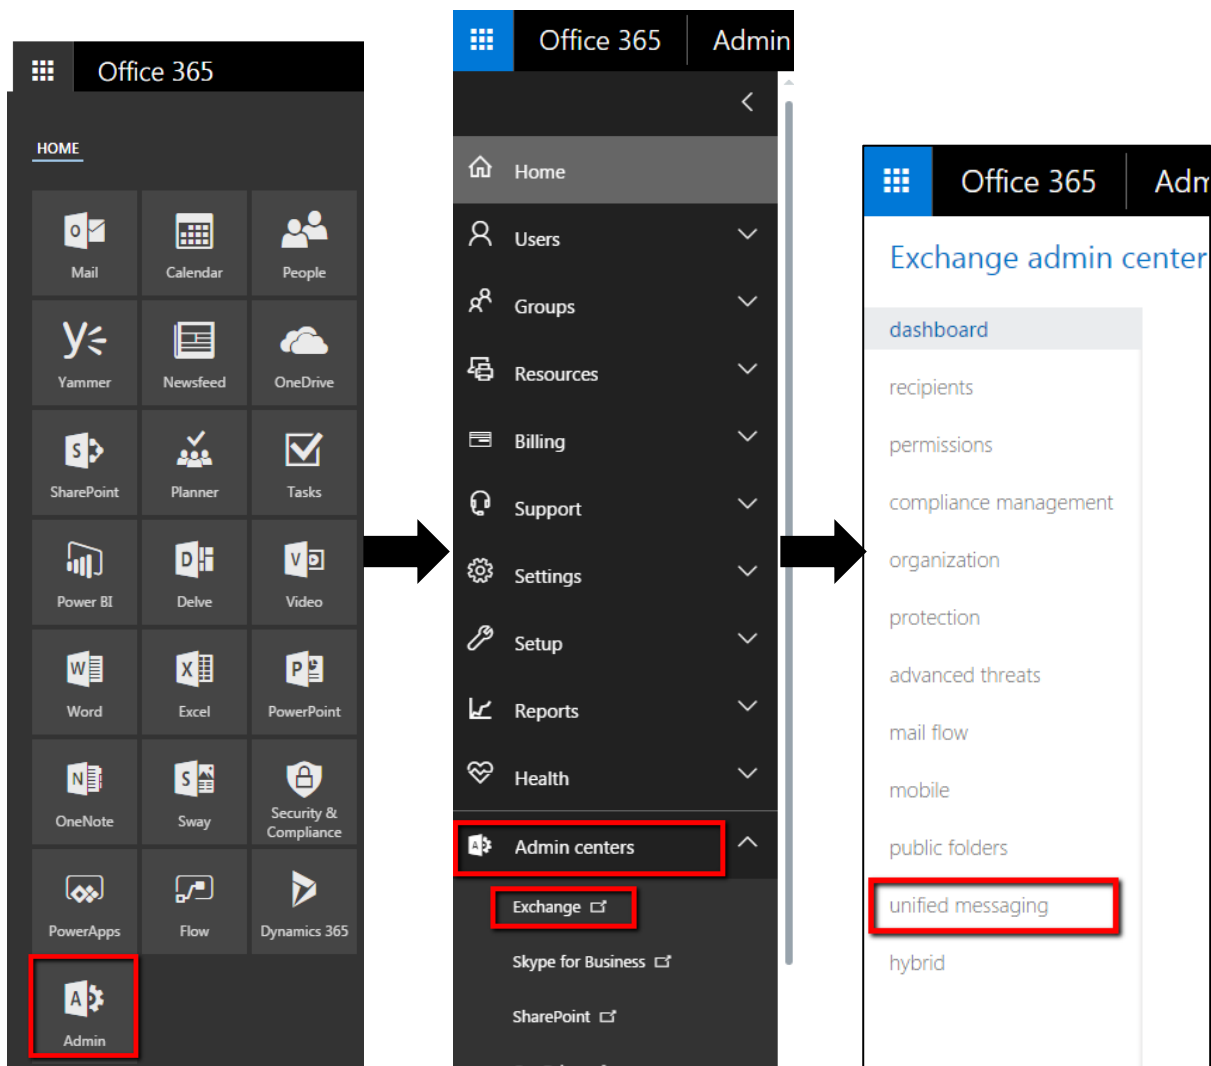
Office 365

HOME

Mail
Calendar
People
Yammer
Newsfeed
OneDrive
SharePoint
Planner
Tasks
Power BI
Delve
Video
Word
Excel
PowerPoint
OneNote
Sway
Security & Compliance
PowerApps
Flow
Dynamics 365
Admin

Office 365 Admin

Home
Users
Groups
Resources
Billing
Support
Settings
Setup
Reports
Health
Admin centers
Exchange
Skype for Business
SharePoint

Office 365 Adm

Exchange admin center

dashboard
recipients
permissions
compliance management
organization
protection
advanced threats
mail flow
mobile
public folders
unified messaging
hybrid